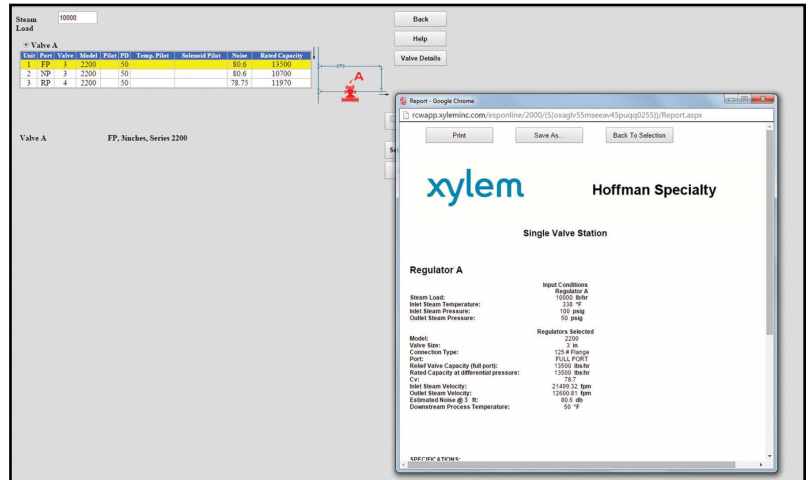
Steam Load 10000

Back

Help

Valve Details

Valve A

| Unit | Port | Valve | Model | Pilot | PD | Temp. Pilot | Solenoid Pilot | Noise | Rated Capacity |
|---|---|---|---|---|---|---|---|---|---|
| 1 | FP | 3 | 2200 | | 50 | | | 80.6 | 13500 |
| 2 | NP | 3 | 2200 | | 50 | | | 80.6 | 10700 |
| 3 | RP | 4 | 2200 | | 50 | | | 78.75 | 11970 |

A

Valve A FP, 3inches, Series 2200

Report - Google Chrome

rcwapp.xyleminc.com/esponline/2000/(S(oxaglv55mseeav45puqq0255))/Report.aspx

Print Save As... Back To Selection

xylem Hoffman Specialty

Single Valve Station

Regulator A

Input Conditions
Regulator A
Steam Load: 10000 lb/hr
Inlet Steam Temperature: 338 °F
Inlet Steam Pressure: 100 psig
Outlet Steam Pressure: 50 psig

Regulators Selected
Model: 2200
Valve Size: 3 in
Connection Type: 125 # Flange
Port: FULL PORT
Relief Valve Capacity (full port): 13500 lbs/hr
Rated Capacity at differential pressure: 13500 lbs/hr
Cv: 78.7
Inlet Steam Velocity: 21499.32 fpm
Outlet Steam Velocity: 12600.81 fpm
Estimated Noise @ 3 ft: 80.6 db
Downstream Process Temperature: 50 °F

SPECIFICATIONS: